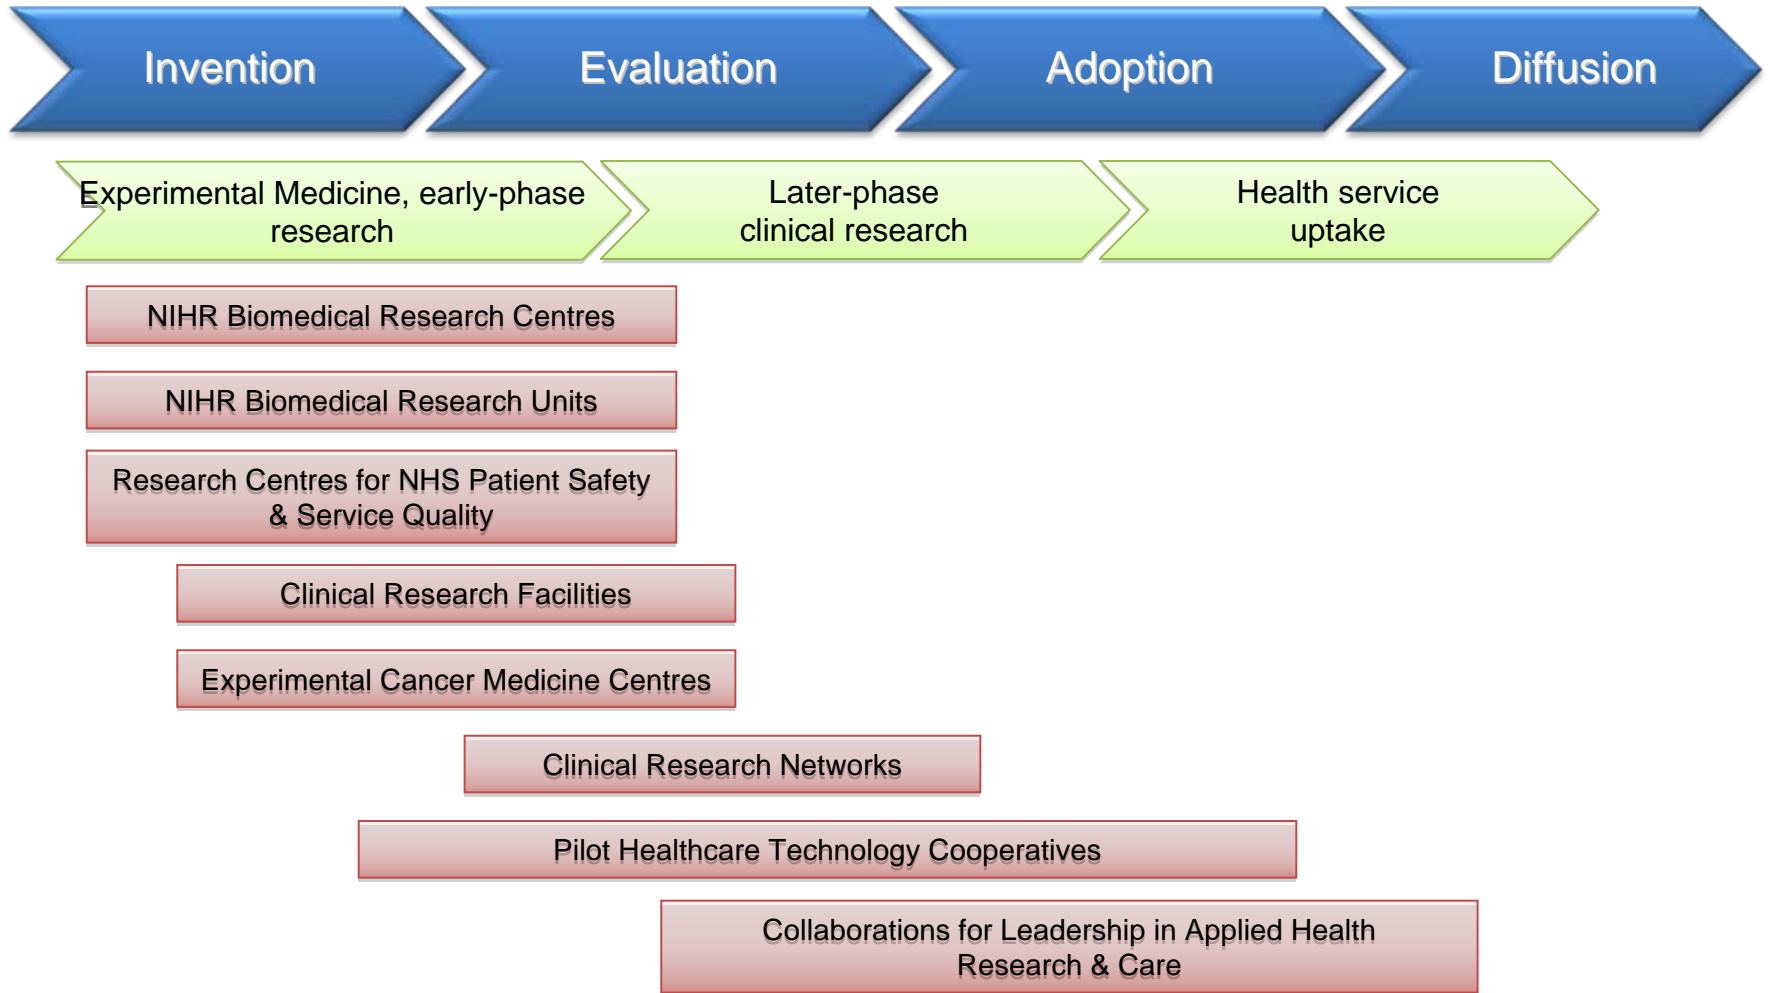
Invention

Evaluation

Adoption

Diffusion

Experimental Medicine, early-phase research

Later-phase clinical research

Health service uptake

NIHR Biomedical Research Centres

NIHR Biomedical Research Units

Research Centres for NHS Patient Safety & Service Quality

Clinical Research Facilities

Experimental Cancer Medicine Centres

Clinical Research Networks

Pilot Healthcare Technology Cooperatives

Collaborations for Leadership in Applied Health Research & Care